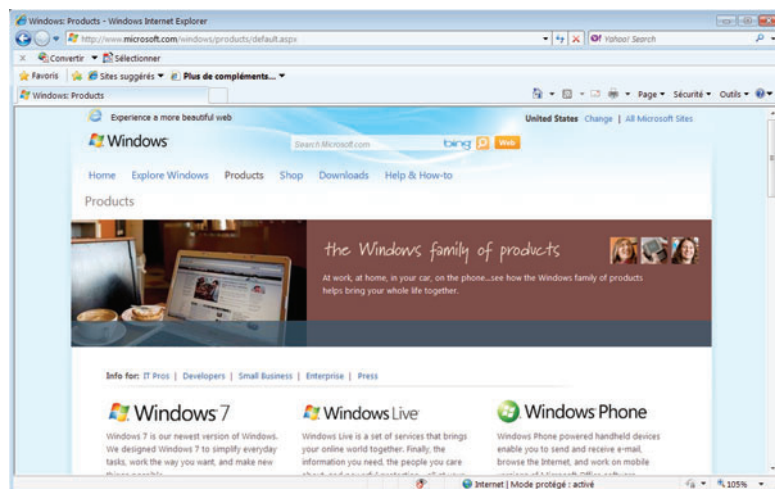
Windows: Products - Windows Internet Explorer

http://www.microsoft.com/windows/products/default.aspx

Yahoo! Search

Convertir ▾ Sélectionner

Favoris | Sites suggérés ▾ Plus de compléments... ▾

Windows: Products

Page ▾ Sécurité ▾ Outils ▾

Experience a more beautiful web

United States Change | All Microsoft Sites

Windows

Search Microsoft.com

bing

Web

Home Explore Windows Products Shop Downloads Help & How-to

Products

the Windows family of products

At work, at home, in your car, on the phone...see how the Windows family of products helps bring your whole life together.

Info for: IT Pros | Developers | Small Business | Enterprise | Press

Windows 7

Windows 7 is our newest version of Windows. We designed Windows 7 to simplify everyday tasks, work the way you want, and make new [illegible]

Windows Live

Windows Live is a set of services that brings your online world together. Finally, the information you need, the people you care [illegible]

Windows Phone

Windows Phone powered handheld devices enable you to send and receive e-mail, browse the Internet, and work on mobile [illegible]

Internet | Mode protégé : activé

105%